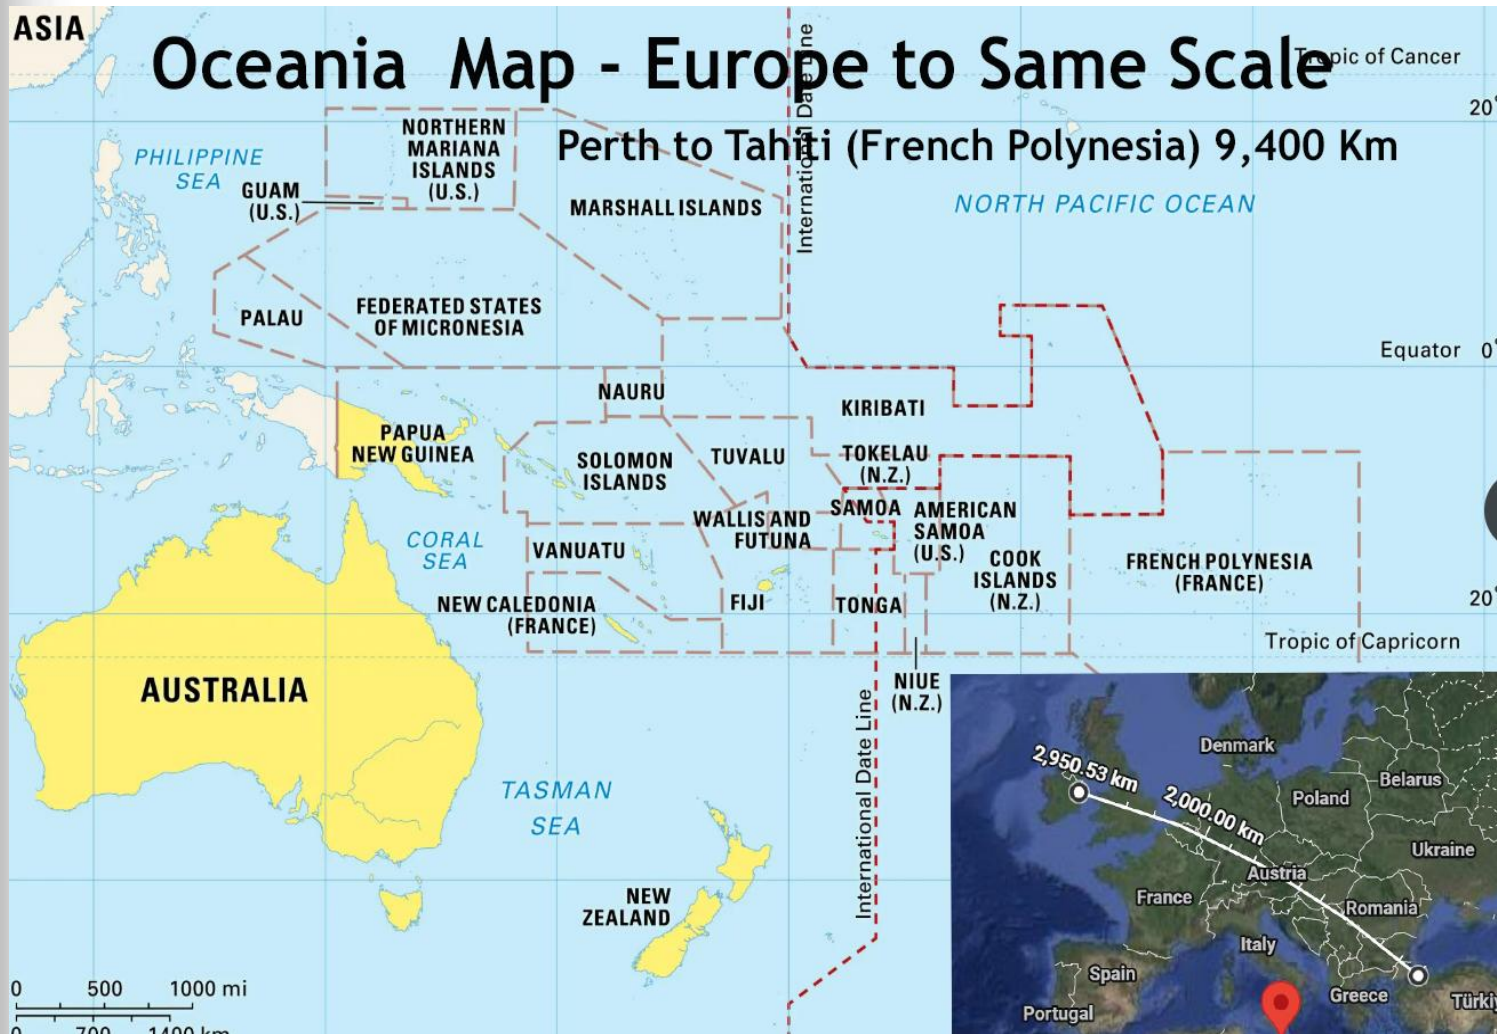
ASIA

Oceania Map - Europe to Same Scale

Tropic of Cancer

20°

Perth to Tahiti (French Polynesia) 9,400 Km

International Date Line

PHILIPPINE SEA

GUAM (U.S.)

NORTHERN MARIANA ISLANDS (U.S.)

MARSHALL ISLANDS

NORTH PACIFIC OCEAN

PALAU

FEDERATED STATES OF MICRONESIA

Equator 0°

NAURU

KIRIBATI

PAPUA NEW GUINEA

SOLOMON ISLANDS

TUVALU

TOKELAU (N.Z.)

SAMOA

AMERICAN SAMOA (U.S.)

WALLIS AND FUTUNA

CORAL SEA

VANUATU

COOK ISLANDS (N.Z.)

FRENCH POLYNESIA (FRANCE)

NEW CALEDONIA (FRANCE)

FIJI

TONGA

20°

Tropic of Capricorn

AUSTRALIA

NIUE (N.Z.)

International Date Line

TASMAN SEA

NEW ZEALAND

Denmark

2,950.53 km

2,000.00 km

Belarus

Poland

Ukraine

Austria

France

Romania

Italy

Spain

Greece

Portugal

Türki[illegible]

0 500 1000 mi

0 700 1400 km